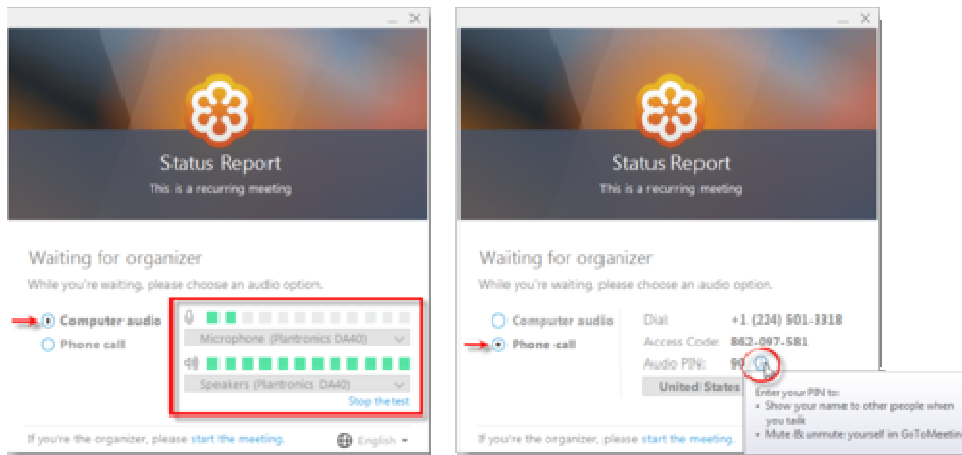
Status Report

This is a recurring meeting

Waiting for organizer

While you're waiting, please choose an audio option.

Computer audio

Phone call

Microphone (Plantronics DA40)

Speakers (Plantronics DA40)

Stop the test

If you're the organizer, please start the meeting.

English

Status Report

This is a recurring meeting

Waiting for organizer

While you're waiting, please choose an audio option.

Computer audio

Phone call

Dial: +1 (224) 501-3318

Access Code: 862-097-581

Audio PIN: 9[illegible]

United States

Enter your PIN to:

• Show your name to other people when you talk

• Mute & unmute yourself in GoToMeeting

If you're the organizer, please start the meeting.